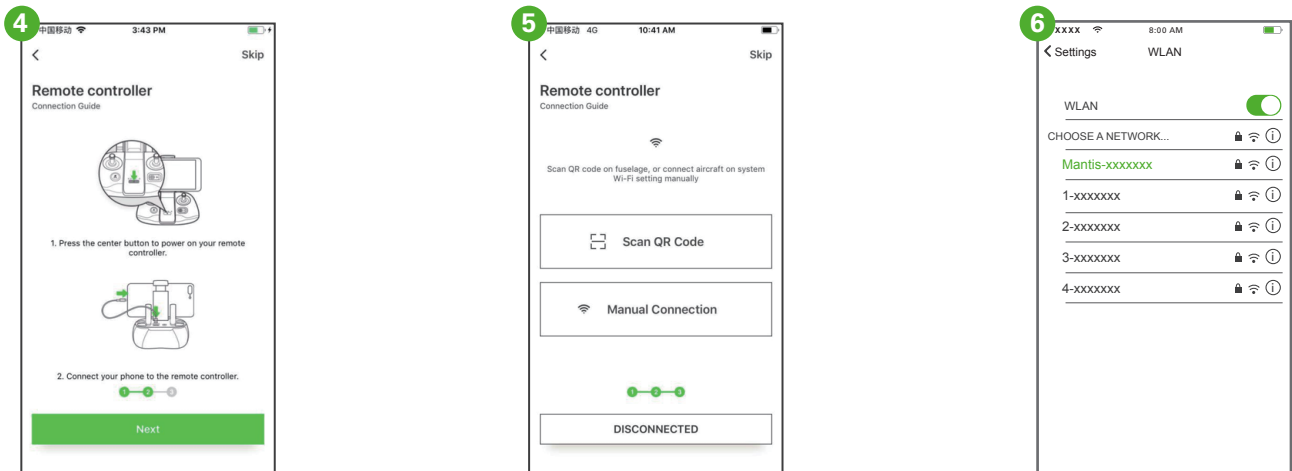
4

中国移动 3:43 PM

Skip

Remote controller
Connection Guide

1. Press the center button to power on your remote controller.

2. Connect your phone to the remote controller.

Next

5

中国移动 4G 10:41 AM

Skip

Remote controller
Connection Guide

Scan QR code on fuselage, or connect aircraft on system Wi-Fi setting manually

Scan QR Code

Manual Connection

DISCONNECTED

6

xxxx 8:00 AM

Settings WLAN

WLAN

CHOOSE A NETWORK...

Mantis-xxxxxxx

1-xxxxxxx

2-xxxxxxx

3-xxxxxxx

4-xxxxxxx